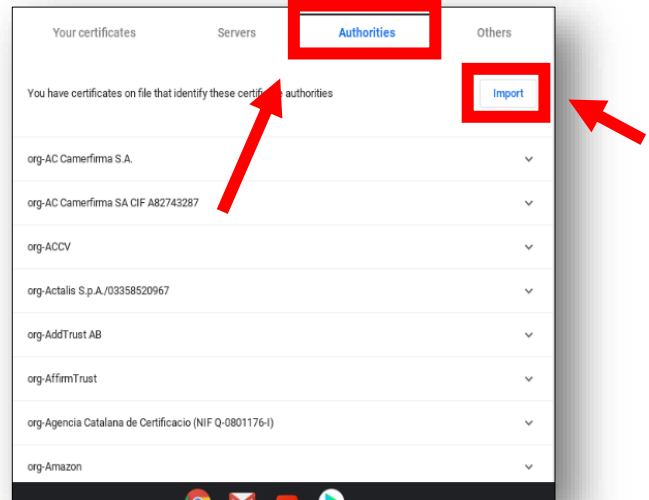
Your certificates Servers Authorities Others

You have certificates on file that identify these certifi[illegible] authorities

Import

org-AC Camerfirma S.A.

org-AC Camerfirma SA CIF A82743287

org-ACCV

org-Actalis S.p.A./03358520967

org-AddTrust AB

org-AffirmTrust

org-Agencia Catalana de Certificacio (NIF Q-0801176-I)

org-Amazon